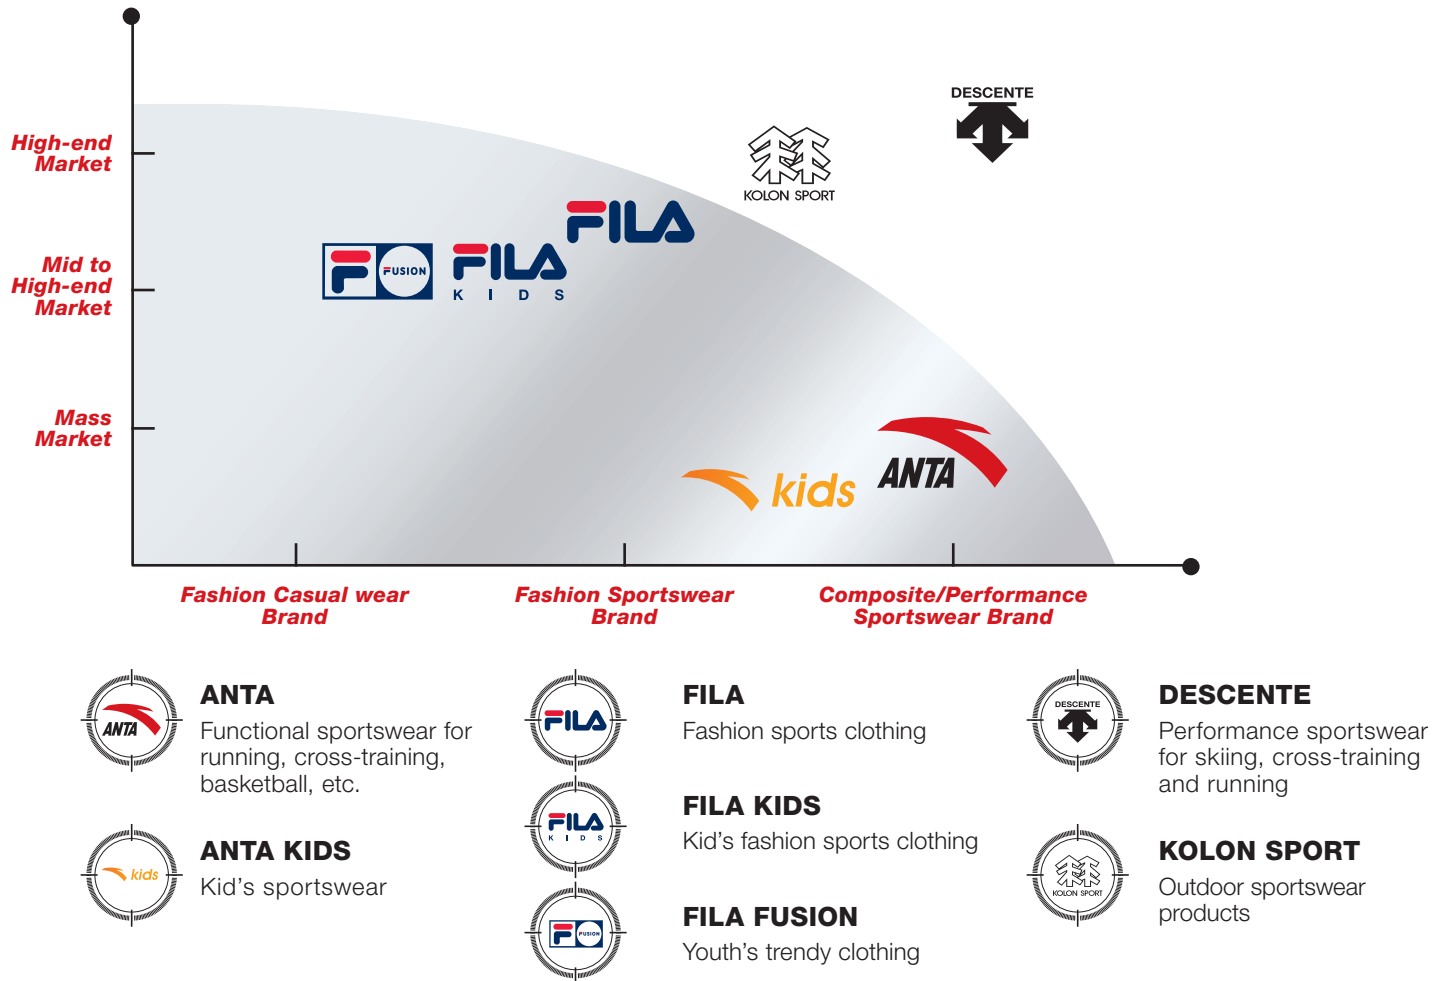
High-end Market

Mid to High-end Market

Mass Market

DESCENTE

KOLON SPORT

FILA

FUSION

FILA
K I D S

kids

ANTA

Fashion Casual wear Brand

Fashion Sportswear Brand

Composite/Performance Sportswear Brand

ANTA

ANTA
Functional sportswear for running, cross-training, basketball, etc.

kids

ANTA KIDS
Kid's sportswear

FILA

FILA
Fashion sports clothing

FILA
K I D S

FILA KIDS
Kid's fashion sports clothing

FUSION

FILA FUSION
Youth's trendy clothing

DESCENTE

DESCENTE
Performance sportswear for skiing, cross-training and running

KOLON SPORT

KOLON SPORT
Outdoor sportswear products